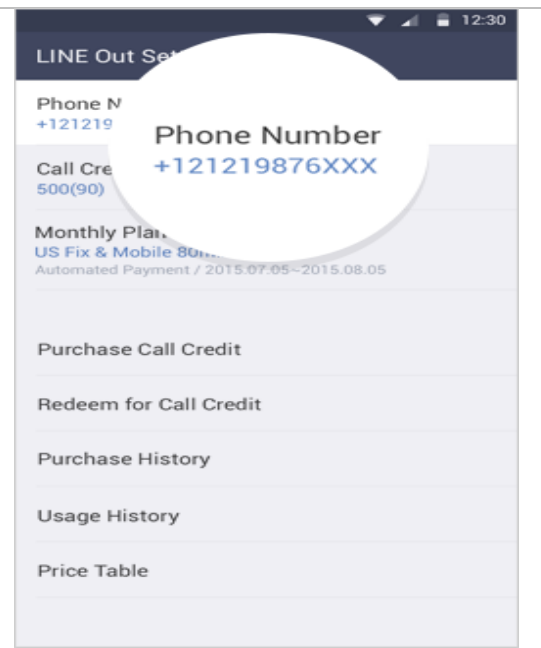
12:30

LINE Out Se

Phone N
+121219

Phone Number
+121219876XXX

Call Cre
500(90)

Monthly Plan
US Fix & Mobile 80
Automated Payment / 2015.07.05~2015.08.05

Purchase Call Credit

Redeem for Call Credit

Purchase History

Usage History

Price Table